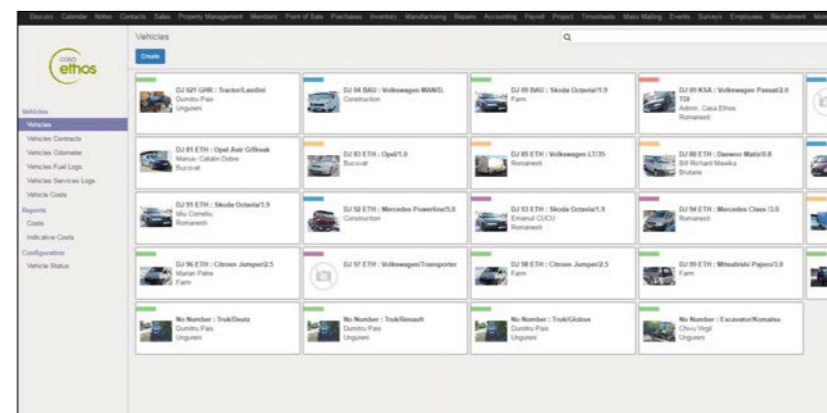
Discuss Calendar Notes Contacts Sales Property Management Members Point of Sale Purchases Inventory Manufacturing Repairs Accounting Payroll Project Timesheets Mass Mailing Events Surveys Employees Recruitment Mo

casa ethos

Vehicles

Create

Vehicles
Vehicles
Vehicles Contracts
Vehicles Odometer
Vehicles Fuel Logs
Vehicles Services Logs
Vehicle Costs
Reports
Costs
Indicative Costs
Configuration
Vehicle Status

DJ 621 GHR : Tractor/Landini
Dumitru Pais
Unguieni

DJ 04 BAU : Volkswagen MAN/D.
Construction

DJ 09 BAU : Skoda Octavia/1.9
Farm

DJ 09 KSA : Volkswagen Passat/2.0 TDI
Admin. Casa Ethos
Romanesti

DJ 81 ETH : Opel Astr G/Break
Marius- Catalin Dobre
Bucovat

DJ 83 ETH : Opel/1.0
Bucovat

DJ 85 ETH : Volkswagen LT/35
Romanesti

DJ 88 ETH : Daewoo Matiz/0.8
Bill Richard Mawka
Brabeta

DJ 91 ETH : Skoda Octavia/1.9
Miu Cornelia
Romanesti

DJ 92 ETH : Mercedes Powerline/5.0
Construction

DJ 93 ETH : Skoda Octavia/1.9
Emanuil CUCU
Romanesti

DJ 94 ETH : Mercedes Class /3.0
Romanesti

DJ 96 ETH : Citroen Jumper/2.5
Marian Petre
Farm

DJ 97 ETH : Volkswagen/Transporter

DJ 98 ETH : Citroen Jumper/2.5
Farm

DJ 99 ETH : Mitsubishi Pajero/3.0
Farm

No Number : Truk/Deutz
Dumitru Pais
Unguieni

No Number : Truk/Renault
Dumitru Pais
Unguieni

No Number : Truk/Globus
Dumitru Pais
Unguieni

No Number : Excavator/Komatsu
Chivu Virgil
Unguieni